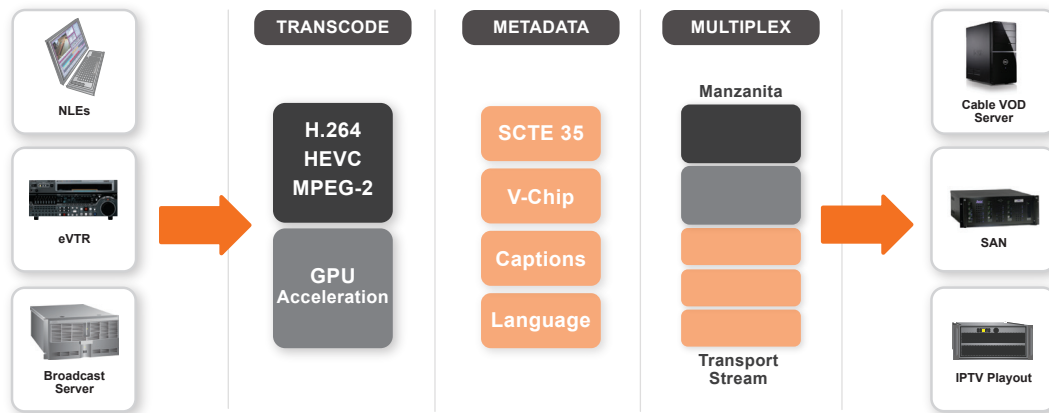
NLEs

eVTR

Broadcast Server

TRANSCODE

H.264
HEVC
MPEG-2

GPU
Acceleration

METADATA

SCTE 35

V-Chip

Captions

Language

MULTIPLEX

Manzanita

Transport Stream

Cable VOD Server

SAN

IPTV Playout